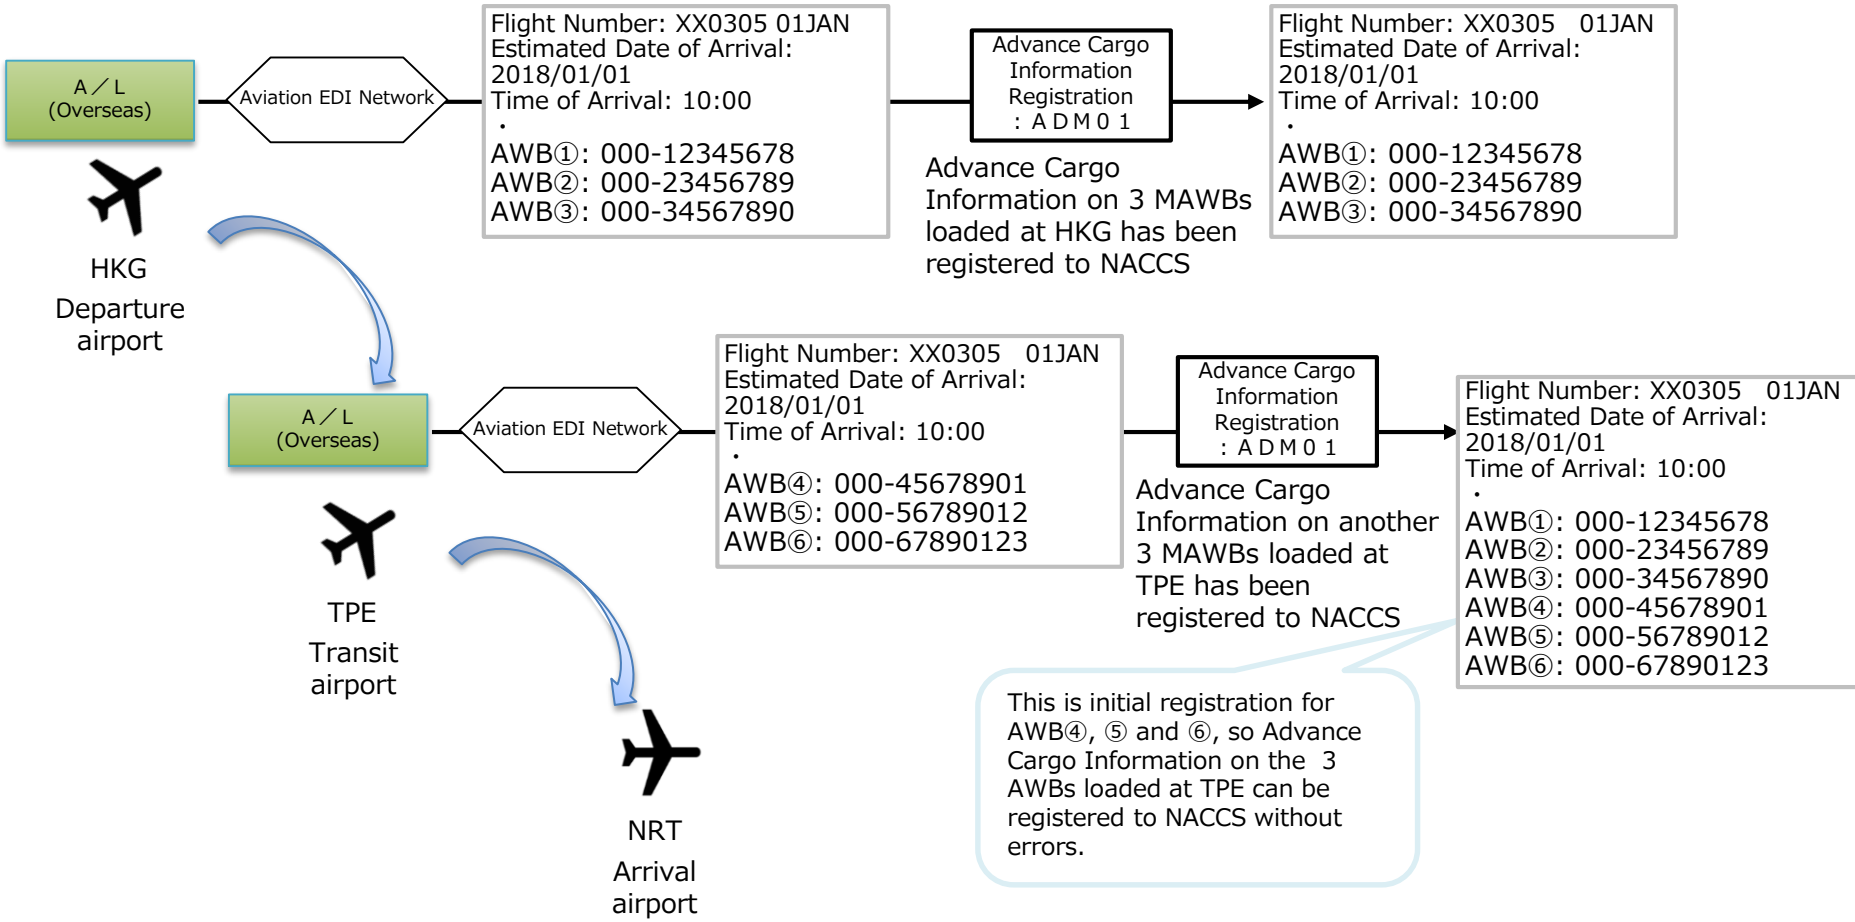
A／L
(Overseas)

Aviation EDI Network

Flight Number: XX0305 01JAN
Estimated Date of Arrival: 2018/01/01
Time of Arrival: 10:00
・
AWB①: 000-12345678
AWB②: 000-23456789
AWB③: 000-34567890

Advance Cargo Information Registration
：ADM01

Advance Cargo Information on 3 MAWBs loaded at HKG has been registered to NACCS

Flight Number: XX0305 01JAN
Estimated Date of Arrival: 2018/01/01
Time of Arrival: 10:00
・
AWB①: 000-12345678
AWB②: 000-23456789
AWB③: 000-34567890

HKG
Departure airport

A／L
(Overseas)

Aviation EDI Network

Flight Number: XX0305 01JAN
Estimated Date of Arrival: 2018/01/01
Time of Arrival: 10:00
・
AWB④: 000-45678901
AWB⑤: 000-56789012
AWB⑥: 000-67890123

Advance Cargo Information Registration
：ADM01

Advance Cargo Information on another 3 MAWBs loaded at TPE has been registered to NACCS

Flight Number: XX0305 01JAN
Estimated Date of Arrival: 2018/01/01
Time of Arrival: 10:00
・
AWB①: 000-12345678
AWB②: 000-23456789
AWB③: 000-34567890
AWB④: 000-45678901
AWB⑤: 000-56789012
AWB⑥: 000-67890123

TPE
Transit airport

This is initial registration for AWB④, ⑤ and ⑥, so Advance Cargo Information on the 3 AWBs loaded at TPE can be registered to NACCS without errors.

NRT
Arrival airport